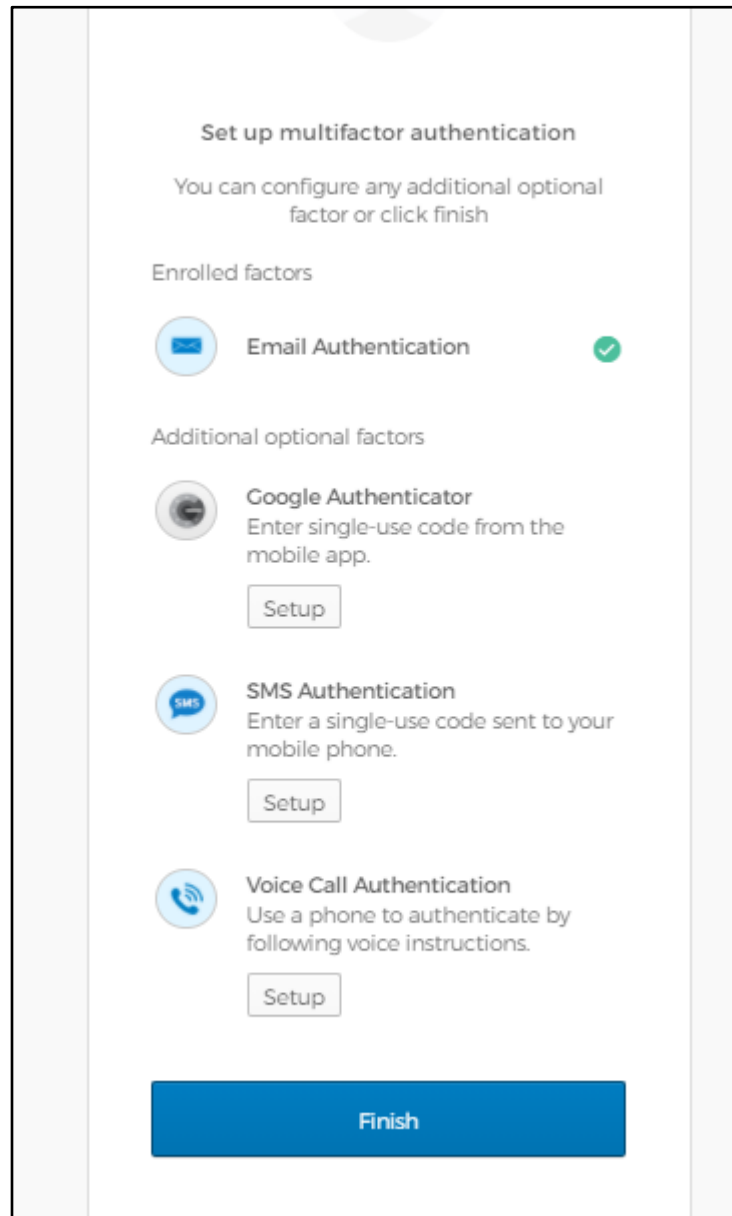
Set up multifactor authentication

You can configure any additional optional factor or click finish

Enrolled factors

SMS

Email Authentication

Additional optional factors

Google Authenticator
Enter single-use code from the mobile app.

Setup

SMS Authentication
Enter a single-use code sent to your mobile phone.

Setup

Voice Call Authentication
Use a phone to authenticate by following voice instructions.

Setup

Finish